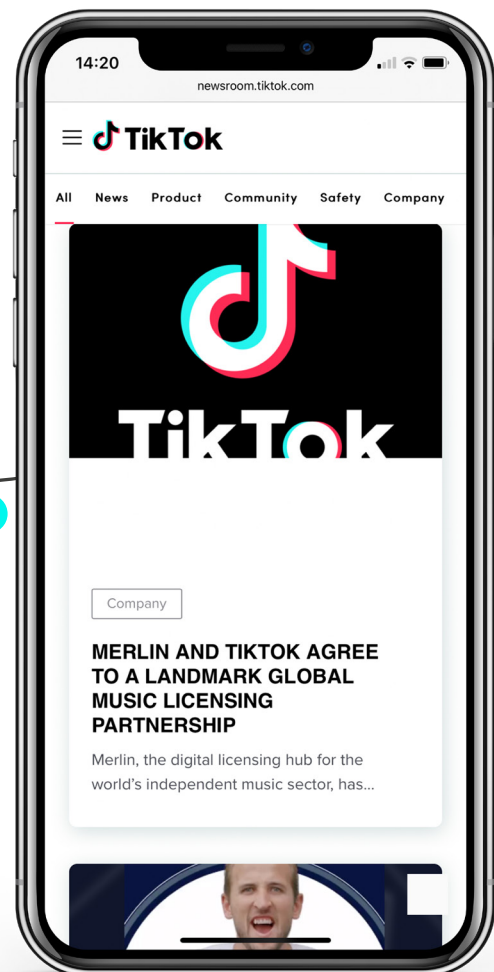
14:20

newsroom.tiktok.com

TikTok

All News Product Community Safety Company

TikTok

Company

MERLIN AND TIKTOK AGREE TO A LANDMARK GLOBAL MUSIC LICENSING PARTNERSHIP

Merlin, the digital licensing hub for the world's independent music sector, has...